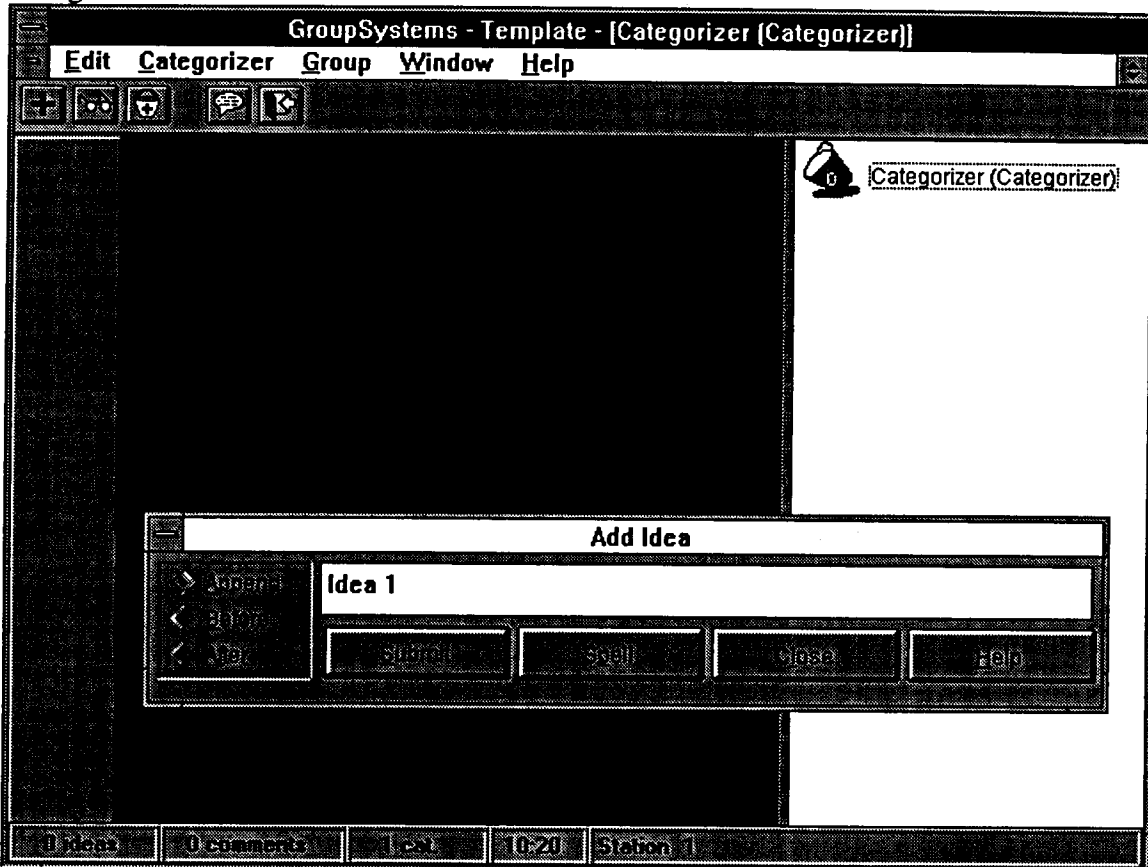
GroupSystems - Template - [Categorizer (Categorizer)]

Edit Categorizer Group Window Help

Categorizer (Categorizer)

Add Idea

Append
Before
After

Idea 1

Submit Spell Close Help

0 ideas 0 comments 1 est 10:20 Station 1